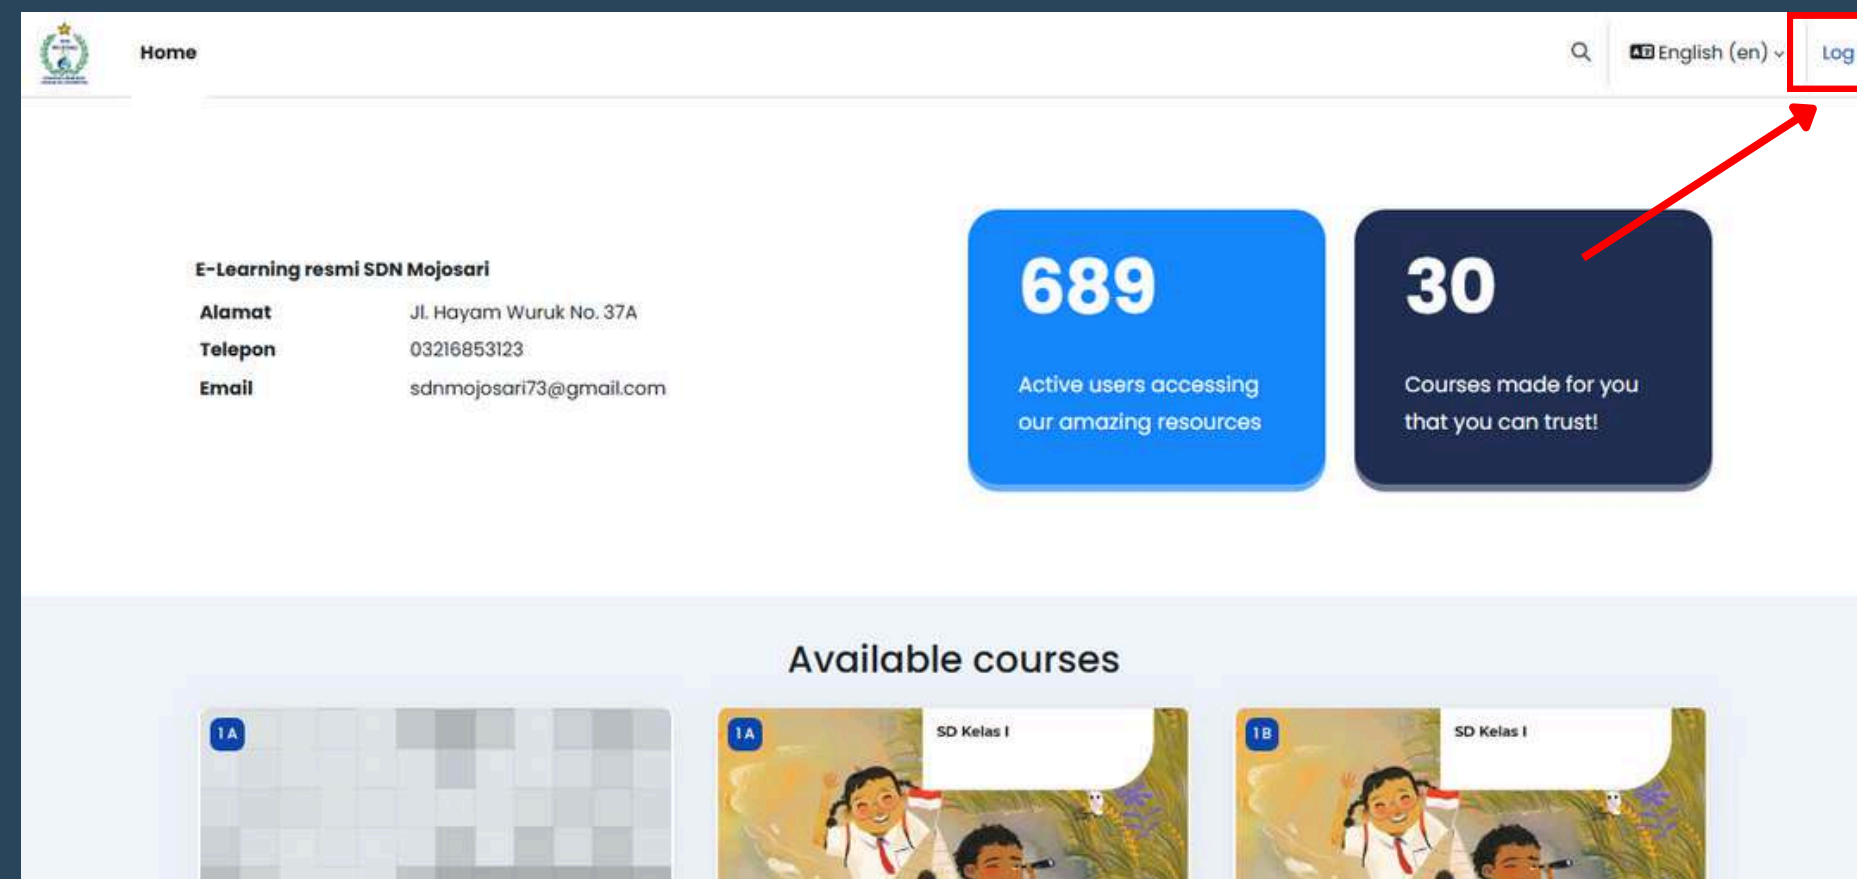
Home

English (en)

Log

E-Learning resmi SDN Mojosari

| | |
|---|---|
| Alamat | Jl. Hayam Wuruk No. 37A |
| Telepon | 03216853123 |
| Email | sdnmojosari73@gmail.com |

689

Active users accessing our amazing resources

30

Courses made for you that you can trust!

Available courses

1 A

1 A

SD Kelas I

1 B

SD Kelas I